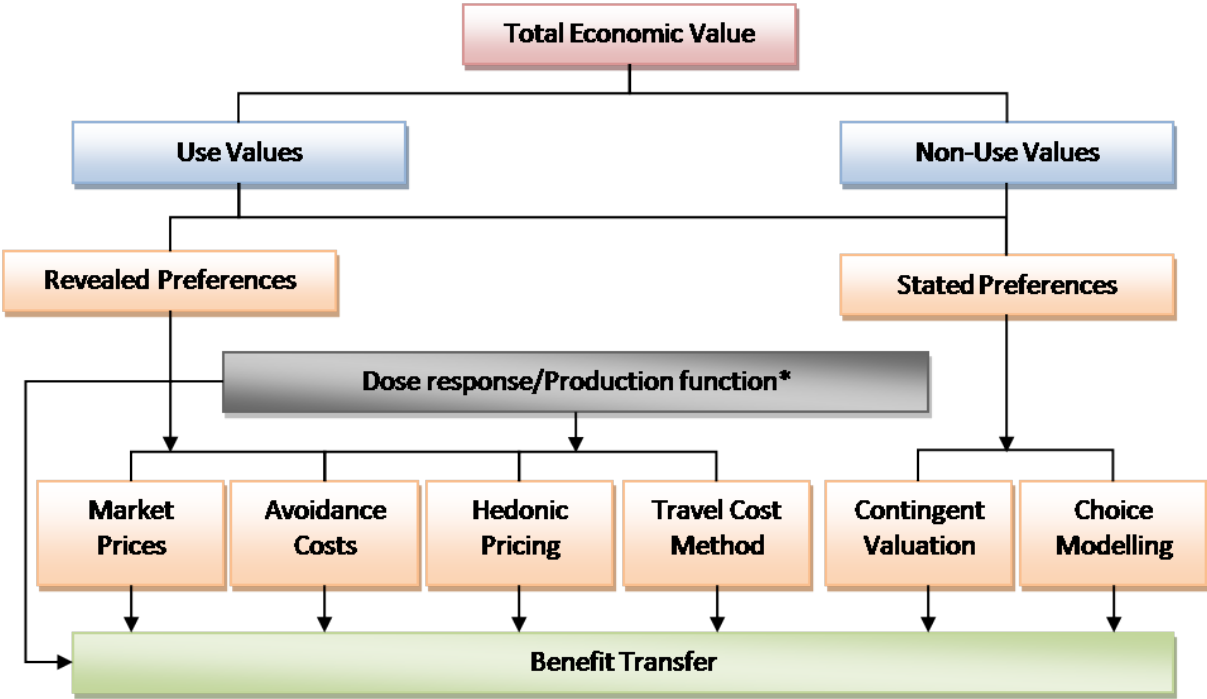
Total Economic Value

Use Values

Non-Use Values

Revealed Preferences

Stated Preferences

Dose response/Production function*

Market Prices

Avoidance Costs

Hedonic Pricing

Travel Cost Method

Contingent Valuation

Choice Modelling

Benefit Transfer